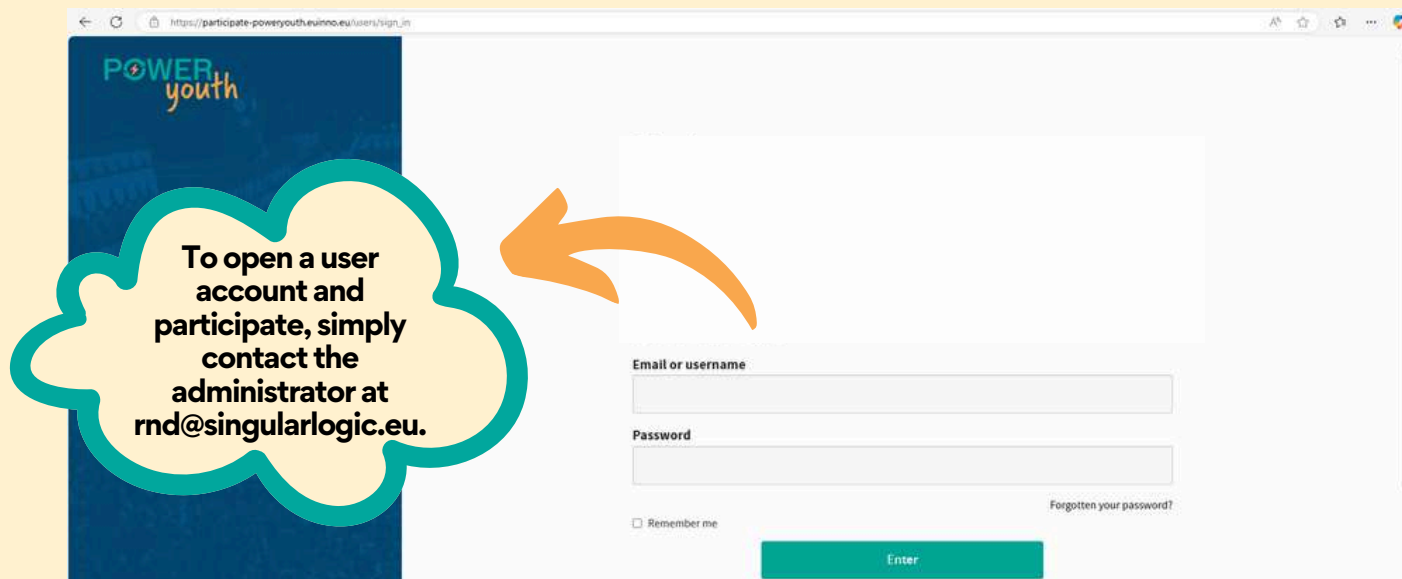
https://participate-poweryouth.euinno.eu/users/sign_in

POWER youth

To open a user account and participate, simply contact the administrator at rnd@singularlogic.eu.

Email or username

Password

Forgotten your password?

Remember me

Enter